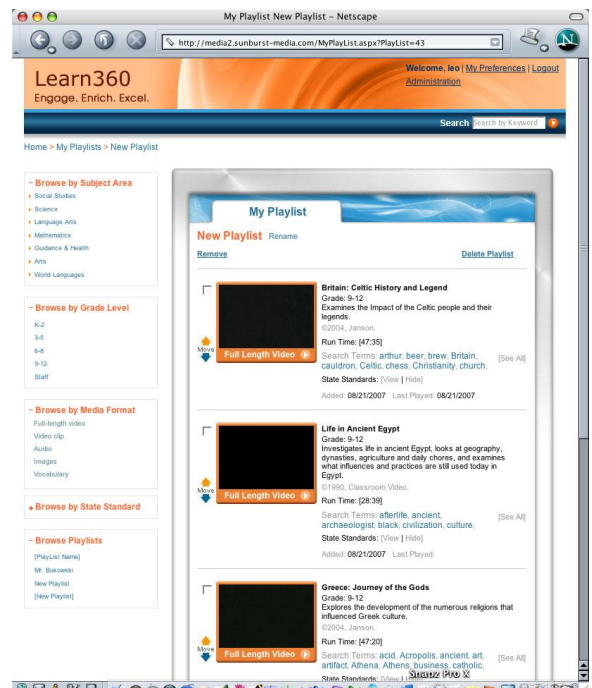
My Playlist New Playlist - Netscape

http://media2.sunburst-media.com/MyPlayList.aspx?PlayList=43

Learn360
Engage. Enrich. Excel.

Welcome, leo | My Preferences | Logout
Administration

Search Search by Keyword

Home > My Playlists > New Playlist

- Browse by Subject Area
Social Studies
Science
Language Arts
Mathematics
Guidance & Health
Arts
World Languages

- Browse by Grade Level
K-2
3-5
6-8
9-12
Staff

- Browse by Media Format
Full-length video
Video clip
Audio
Images
Vocabulary

+ Browse by State Standard

- Browse Playlists
[PlayList Name]
Mr. Bukowski
New Playlist
[New Playlist]

My Playlist

New Playlist Rename

Remove

Delete Playlist

Move
Full Length Video

Britain: Celtic History and Legend
Grade: 9-12
Examines the Impact of the Celtic people and their legends.
©2004, Janson.
Run Time: [47:35]
Search Terms: arthur, beer, brew, Britain, cauldron, Celtic, chess, Christianity, church,
[See All]
State Standards: [View | Hide]
Added: 08/21/2007 Last Played: 08/21/2007

Move
Full Length Video

Life in Ancient Egypt
Grade: 9-12
Investigates life in ancient Egypt, looks at geography, dynasties, agriculture and daily chores, and examines what influences and practices are still used today in Egypt.
©1990, Classroom Video.
Run Time: [28:39]
Search Terms: afterlife, ancient, archaeologist, black, civilization, culture,
[See All]
State Standards: [View | Hide]
Added: 08/21/2007 Last Played:

Move
Full Length Video

Greece: Journey of the Gods
Grade: 9-12
Explores the development of the numerous religions that influenced Greek culture.
©2004, Janson.
Run Time: [47:20]
Search Terms: acid, Acropolis, ancient, art, artifact, Athena, Athens, business, catholic,
[See All]
State Standards: [View | Hide]

Snapz Pro X